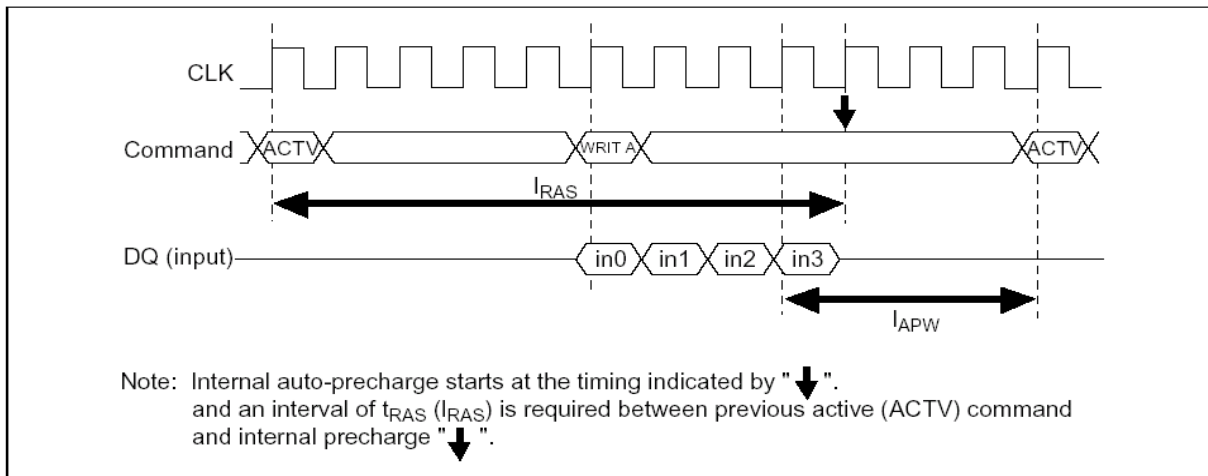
CLK

Command ACTV WRIT A ACTV

$l_{RAS}$

DQ (input) in0 in1 in2 in3

$l_{APW}$

Note: Internal auto-precharge starts at the timing indicated by "↓". and an interval of $t_{RAS}$ ($l_{RAS}$) is required between previous active (ACTV) command and internal precharge "↓".